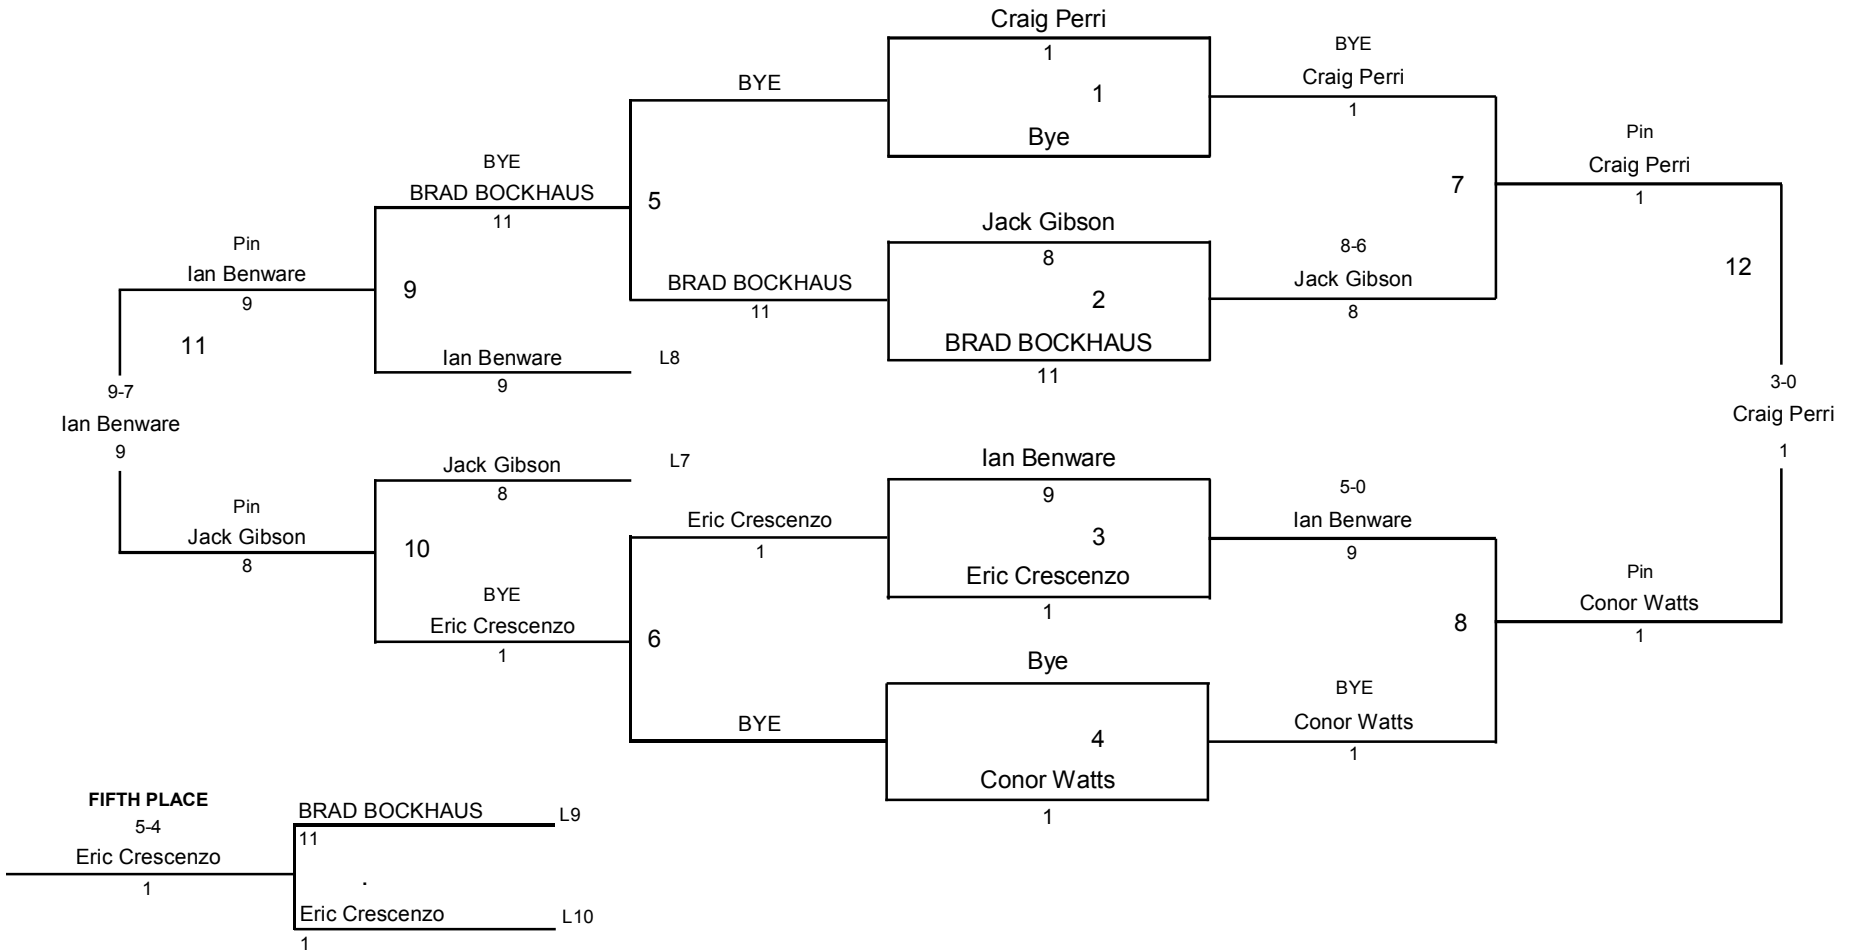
Craig Perri
1
1
Bye

BYE
Craig Perri
1

Pin
Craig Perri
1

7

12

Jack Gibson
8
2
BRAD BOCKHAUS
11

8-6
Jack Gibson
8

BYE

BYE
BRAD BOCKHAUS
11

5

BRAD BOCKHAUS
11

Pin
Ian Benware
9

9

Ian Benware
9
L8

11

9-7
Ian Benware
9

3-0
Craig Perri
1

Jack Gibson
8
L7

Ian Benware
9
3
Eric Crescenzo
1

5-0
Ian Benware
9

Pin
Jack Gibson
8

10

Eric Crescenzo
1

BYE
Eric Crescenzo
1

6

Pin
Conor Watts
1

8

Bye
4
Conor Watts
1

BYE

BYE
Conor Watts
1

FIFTH PLACE
5-4
Eric Crescenzo
1

BRAD BOCKHAUS
11
L9

.

Eric Crescenzo
1
L10